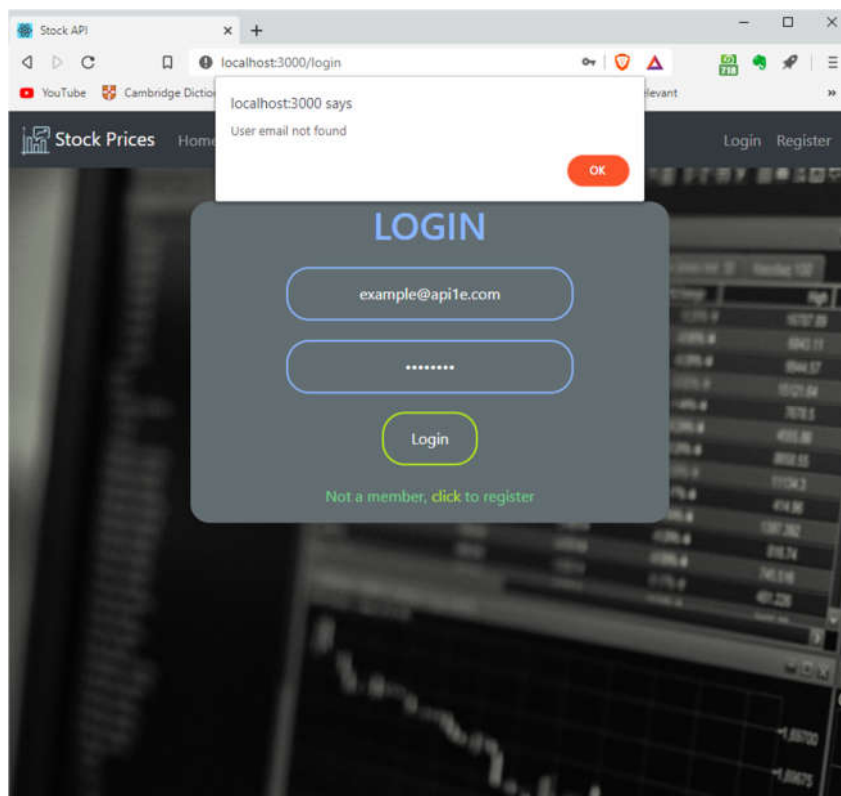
Stock API × +

localhost:3000/login

YouTube Cambridge Dictio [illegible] levant »

Stock Prices Home Login Register

localhost:3000 says
User email not found
OK

LOGIN

example@api1e.com

••••••••

Login

Not a member, click to register